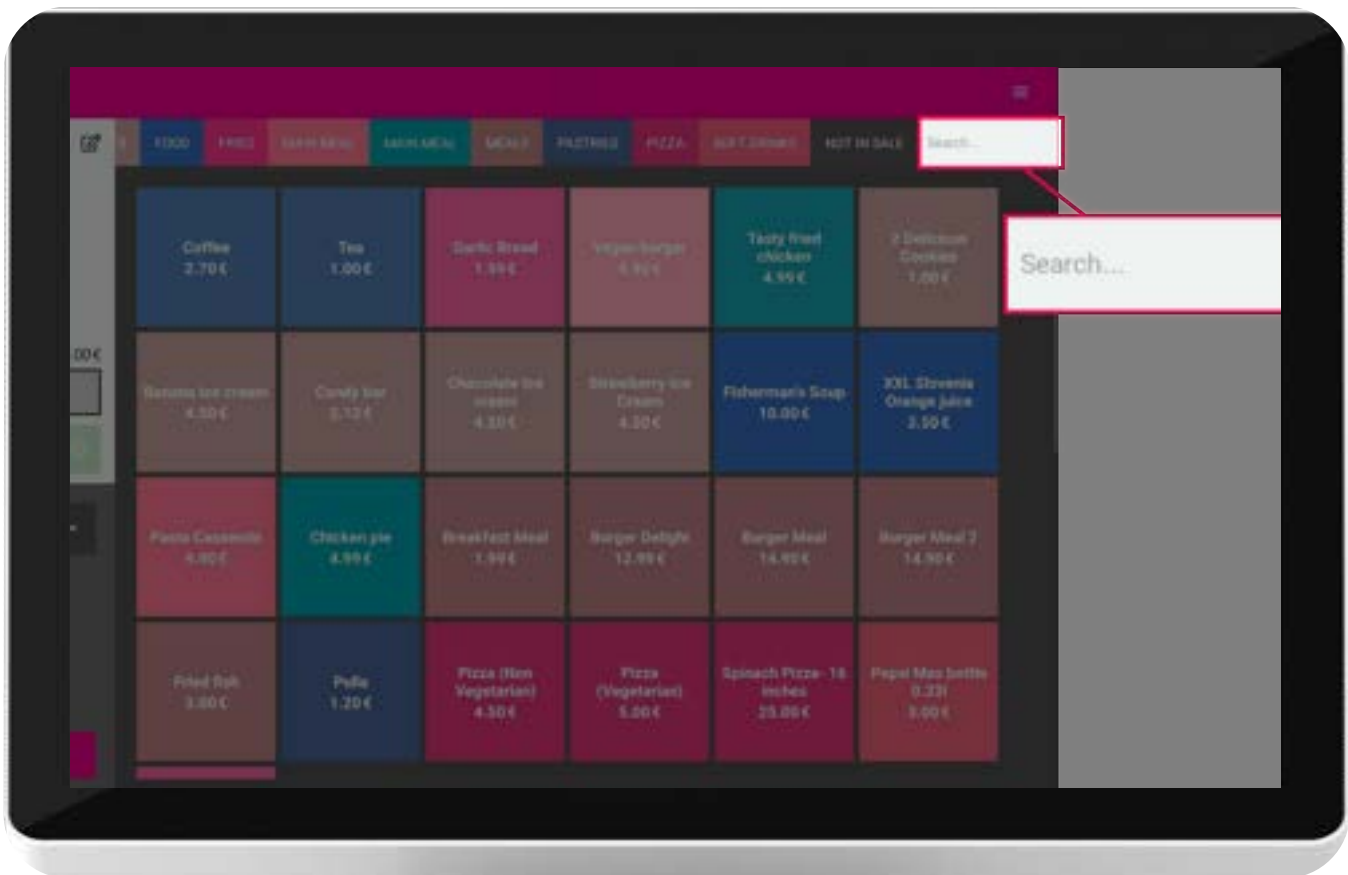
FOOD FRIES MAIN MEAL MAIN MEAL MEALS PASTRIES PIZZA SOFT DRINKS NOT IN SALE Search...

Coffee 2.70€

Tea 1.00€

Garlic Bread 1.99€

Vegan burger 6.90€

Tasty fried chicken 4.99€

2 Delicious Cookies 1.00€

Banana ice cream 4.50€

Candy bar 0.12€

Chocolate ice cream 4.50€

Strawberry ice Cream 4.50€

Fisherman's Soup 10.00€

XXL Slovenia Orange juice 2.50€

Pasta Casserole 4.90€

Chicken pie 4.99€

Breakfast Meal 1.99€

Burger Delight 12.99€

Burger Meal 14.90€

Burger Meal 2 14.90€

Fried fish 3.00€

Pelle 1.20€

Pizza (Non Vegetarian) 4.50€

Pizza (Vegetarian) 5.00€

Spinach Pizza- 16 inches 25.00€

Pepsi Max bottle 0.33l 3.00€

.00€

Search...